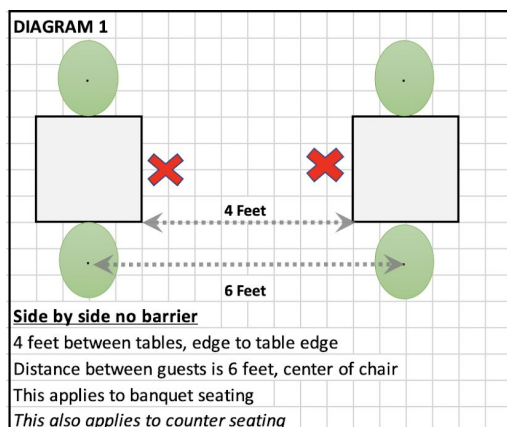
DIAGRAM 1

4 Feet

6 Feet

Side by side no barrier

4 feet between tables, edge to table edge

Distance between guests is 6 feet, center of chair

This applies to banquet seating

This also applies to counter seating